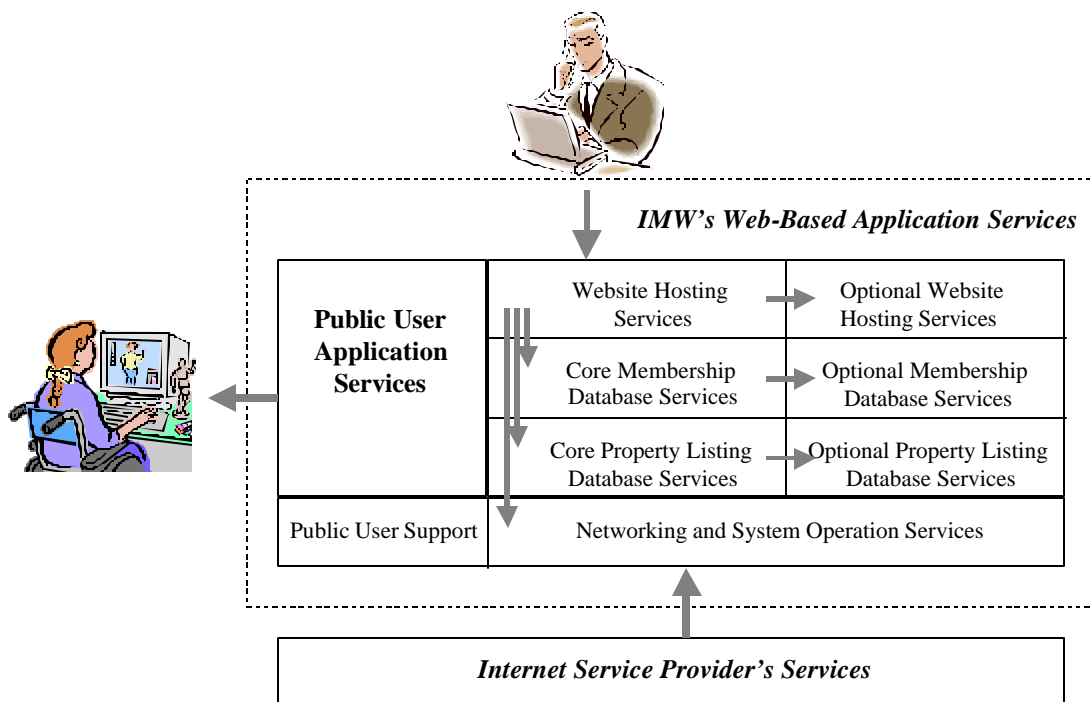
IMW's Web-Based Application Services

Public User Application Services

Website Hosting Services

Optional Website Hosting Services

Core Membership Database Services

Optional Membership Database Services

Core Property Listing Database Services

Optional Property Listing Database Services

Public User Support

Networking and System Operation Services

Internet Service Provider's Services